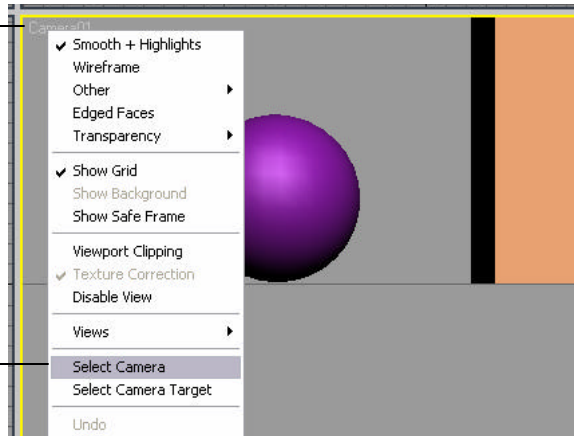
Camera01

Smooth + Highlights
Wireframe
Other
Edged Faces
Transparency

Show Grid
Show Background
Show Safe Frame

Viewport Clipping
Texture Correction
Disable View

Views

Select Camera
Select Camera Target

Undo